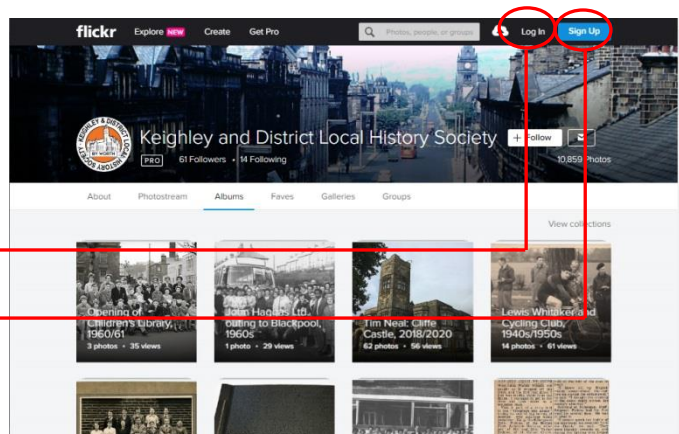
flickr Explore NEW Create Get Pro

Photos, people, or groups

Log In

Sign Up

KEIGHLEY & DISTRICT LOCAL HISTORY SOCIETY

Keighley and District Local History Society

PRO 61 Followers • 14 Following

+ Follow

10,859 Photos

About Photostream Albums Faves Galleries Groups

View collections

Opening of Children's Library, 1960/61
3 photos • 35 views

John Haggas Ltd, outing to Blackpool, 1960s
1 photo • 29 views

Tim Neal: Cliffe Castle, 2018/2020
62 photos • 56 views

Lewis Whitaker and Cycling Club, 1940s/1950s
14 photos • 61 views